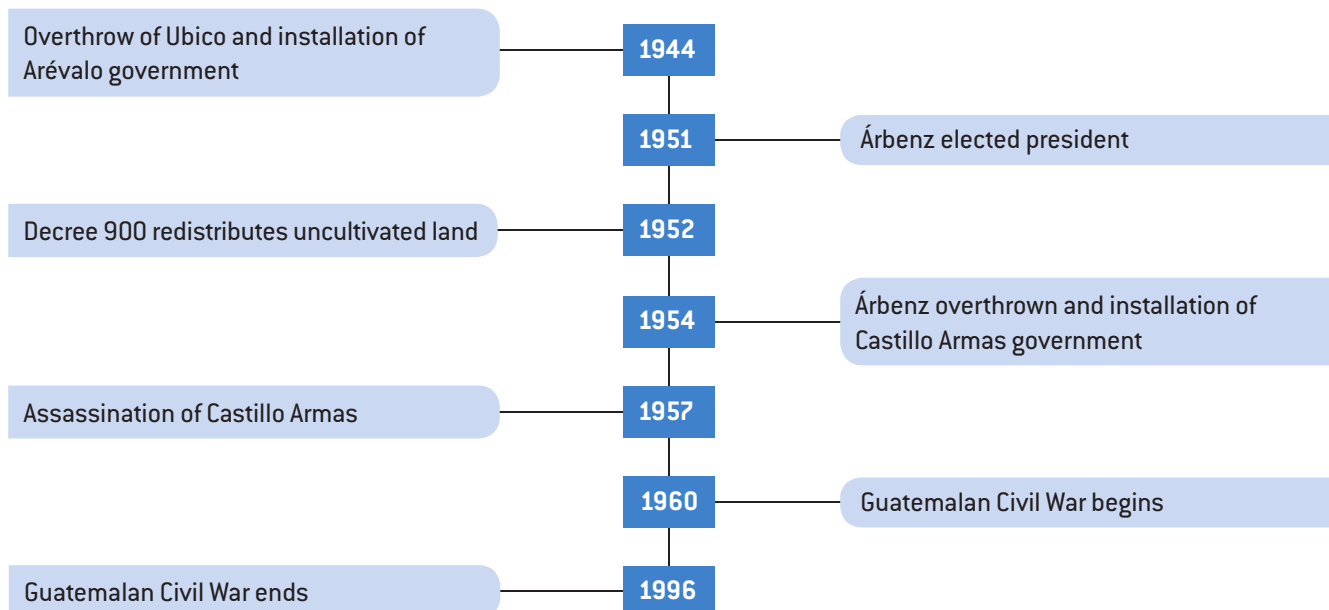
Overthrow of Ubico and installation of Arévalo government

1944

1951

Árbenz elected president

Decree 900 redistributes uncultivated land

1952

1954

Árbenz overthrown and installation of Castillo Armas government

Assassination of Castillo Armas

1957

1960

Guatemalan Civil War begins

Guatemalan Civil War ends

1996